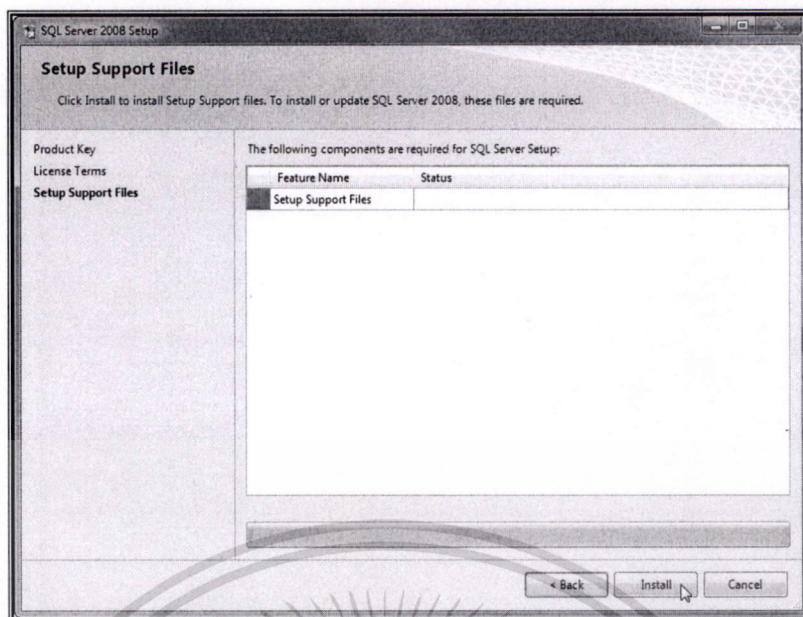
SQL Server 2008 Setup

Setup Support Files

Click Install to install Setup Support files. To install or update SQL Server 2008, these files are required.

Product Key
License Terms
Setup Support Files

The following components are required for SQL Server Setup:

| Feature Name | Status |
|---|---|
| Setup Support Files | |

< Back
Install
Cancel